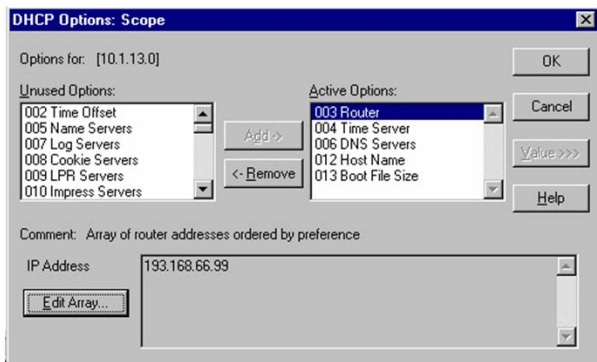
DHCP Options: Scope

Options for: [10.1.13.0]

Unused Options:
002 Time Offset
005 Name Servers
007 Log Servers
008 Cookie Servers
009 LPR Servers
010 Impress Servers

Add ->
<- Remove

Active Options:
003 Router
004 Time Server
006 DNS Servers
012 Host Name
013 Boot File Size

OK
Cancel
Value >>>
Help

Comment: Array of router addresses ordered by preference

IP Address
193.168.66.99

Edit Array...